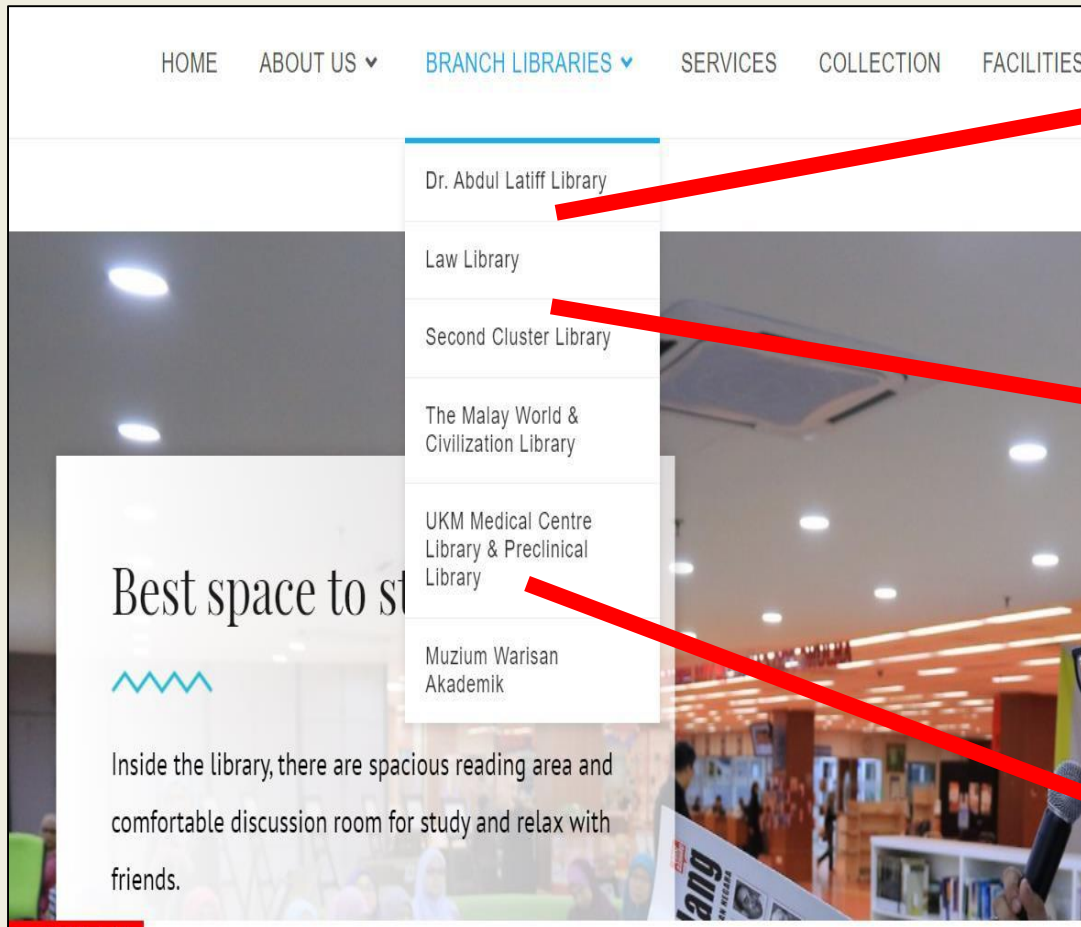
HOME ABOUT US BRANCH LIBRARIES SERVICES COLLECTION FACILITIES

Dr. Abdul Latiff Library

Law Library

Second Cluster Library

The Malay World & Civilization Library

UKM Medical Centre Library & Preclinical Library

Muzium Warisan Akademik

Best space to st

Inside the library, there are spacious reading area and comfortable discussion room for study and relax with friends.